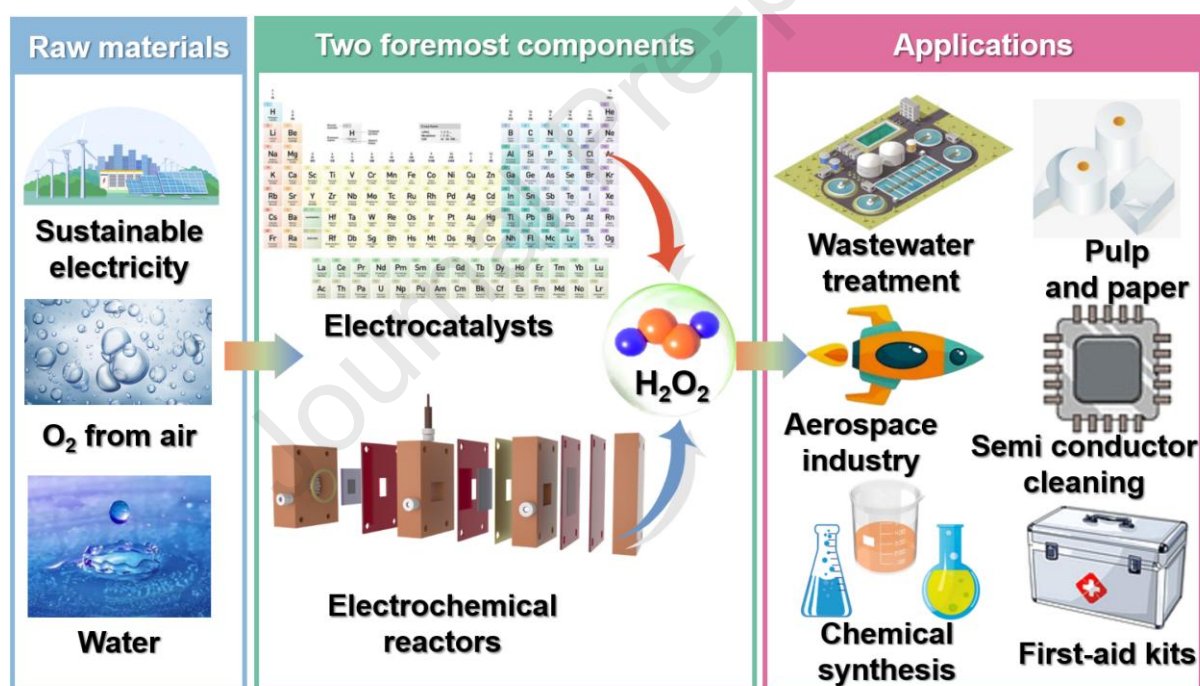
Raw materials

Sustainable electricity

$O_2$ from air

Water

Two foremost components

Electrocatalysts

Electrochemical reactors

$H_2O_2$

Applications

Wastewater treatment

Pulp and paper

Aerospace industry

Semi conductor cleaning

Chemical synthesis

First-aid kits

Journal Pre-proof